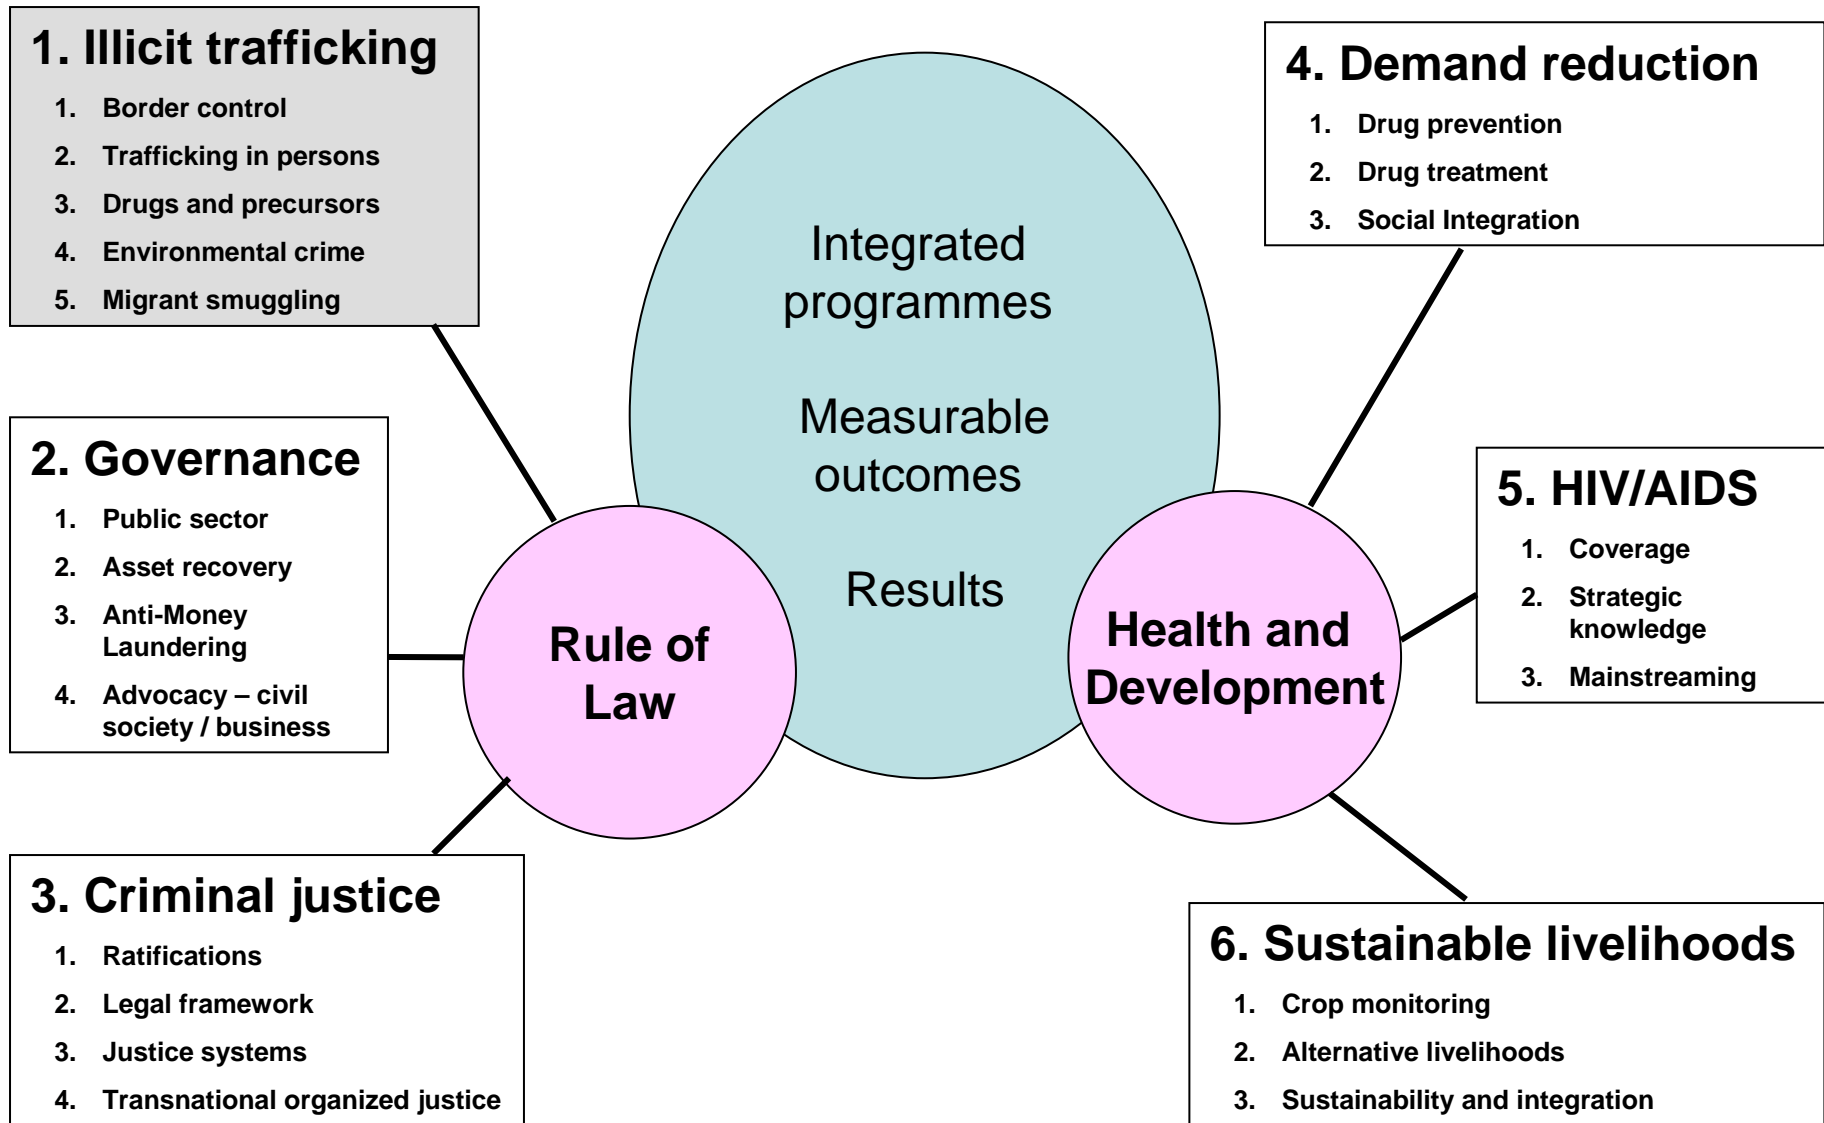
1. Illicit trafficking
1. Border control
2. Trafficking in persons
3. Drugs and precursors
4. Environmental crime
5. Migrant smuggling

4. Demand reduction
1. Drug prevention
2. Drug treatment
3. Social Integration

Integrated programmes

Measurable outcomes

Results

2. Governance
1. Public sector
2. Asset recovery
3. Anti-Money Laundering
4. Advocacy – civil society / business

Rule of Law

Health and Development

5. HIV/AIDS
1. Coverage
2. Strategic knowledge
3. Mainstreaming

3. Criminal justice
1. Ratifications
2. Legal framework
3. Justice systems
4. Transnational organized justice

6. Sustainable livelihoods
1. Crop monitoring
2. Alternative livelihoods
3. Sustainability and integration